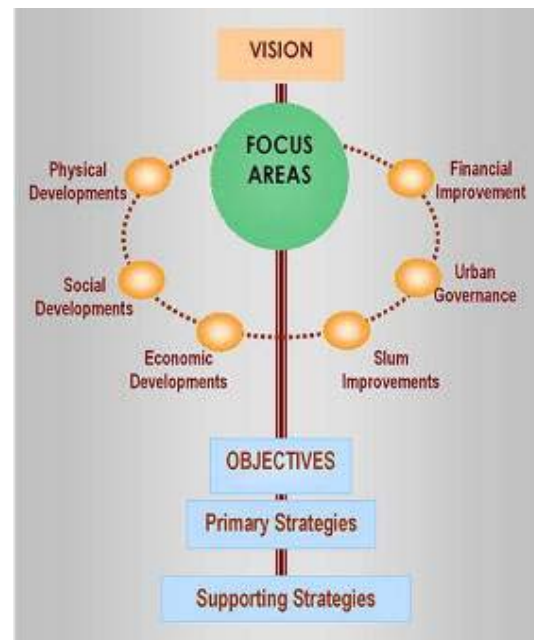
VISION

FOCUS AREAS

Physical Developments

Financial Improvement

Social Developments

Urban Governance

Economic Developments

Slum Improvements

OBJECTIVES

Primary Strategies

Supporting Strategies